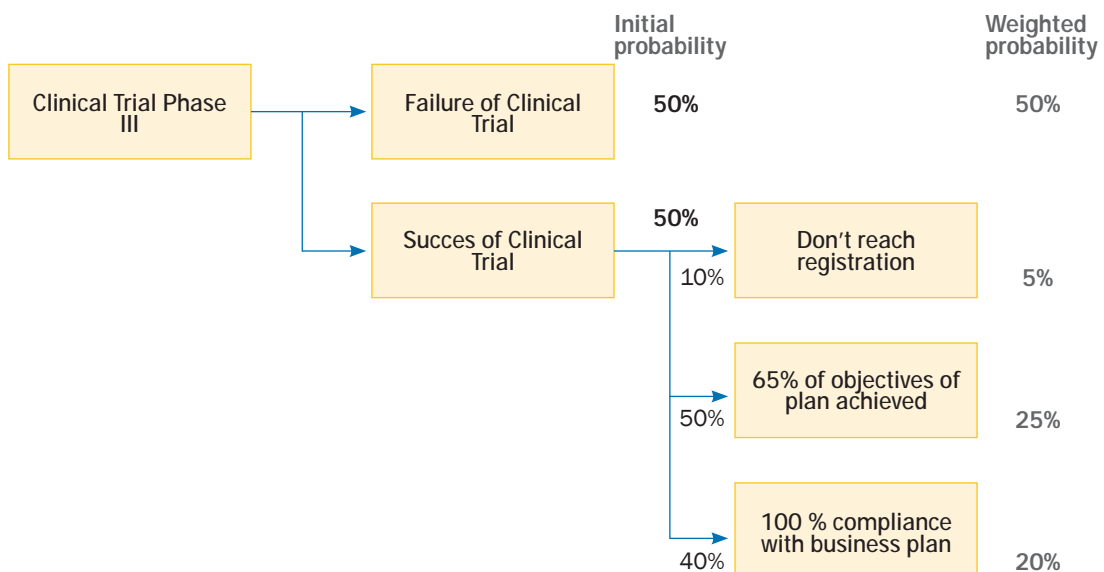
Initial probability

Weighted probability

Clinical Trial Phase III

Failure of Clinical Trial

50%

50%

Succes of Clinical Trial

50%

Don't reach registration

10%

5%

65% of objectives of plan achieved

50%

25%

100 % compliance with business plan

40%

20%